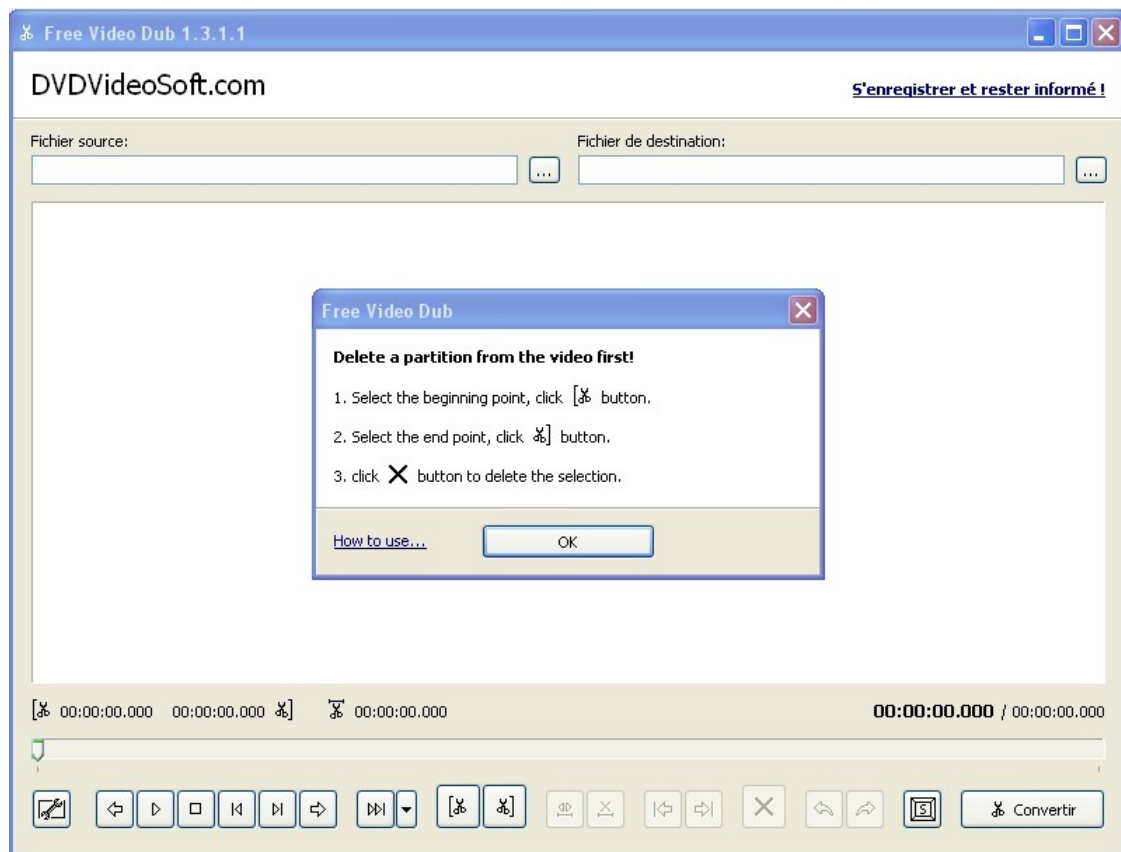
Free Video Dub 1.3.1.1

DVDVideoSoft.com

S'enregistrer et rester informé !

Fichier source:

...

Fichier de destination:

...

Free Video Dub

Delete a partition from the video first!

1. Select the beginning point, click [✂ button.

2. Select the end point, click ✂] button.

3. click ✕ button to delete the selection.

How to use...

OK

[✂ 00:00:00.000 00:00:00.000 ✂] 00:00:00.000

00:00:00.000 / 00:00:00.000

Convertir